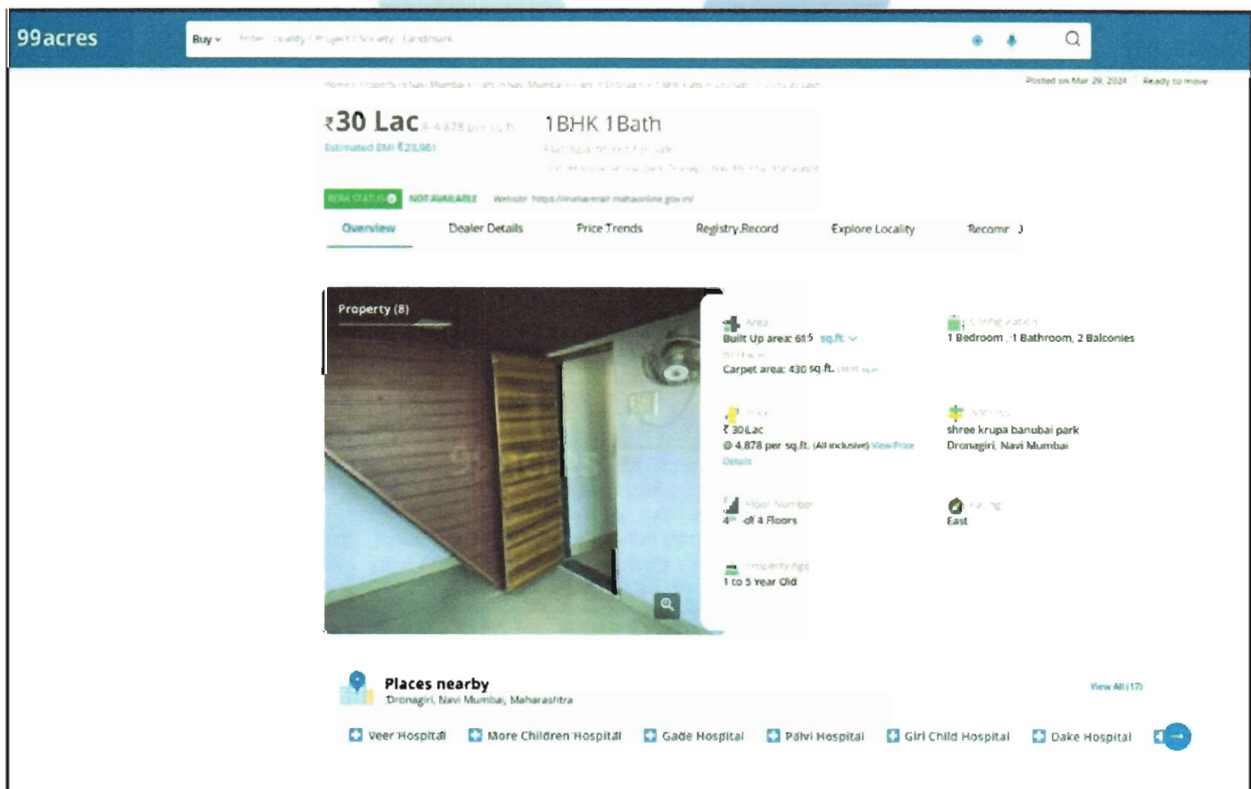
99acres

Buy Enter Locality / Project / Society / Landmark

Home > Property in Navi Mumbai > Flats in Navi Mumbai > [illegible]

Posted on Mar 29, 2024 Ready to move

₹30 Lac @ 4,878 per sq.ft.

Estimated EMI ₹23,961

1BHK 1Bath

Flat/Apartment for Sale

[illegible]

RERA STATUS NOT AVAILABLE Website: https://maharera.mahaonline.gov.in/

Overview Dealer Details Price Trends Registry Record Explore Locality Recomm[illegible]

Property (8)

Area
Built Up area: 615 sq.ft.
Carpet area: 430 sq.ft. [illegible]

Configuration
1 Bedroom, 1 Bathroom, 2 Balconies

Price
₹ 30 Lac
@ 4,878 per sq.ft. (All inclusive) View Price Details

Address
shree krupa banubai park
Dronagiri, Navi Mumbai

Floor Number
4th of 4 Floors

Facing
East

Property Age
1 to 5 Year Old

Places nearby
Dronagiri, Navi Mumbai, Maharashtra

View All (17)

Veer Hospital More Children Hospital Gade Hospital Palvi Hospital Girl Child Hospital Dake Hospital